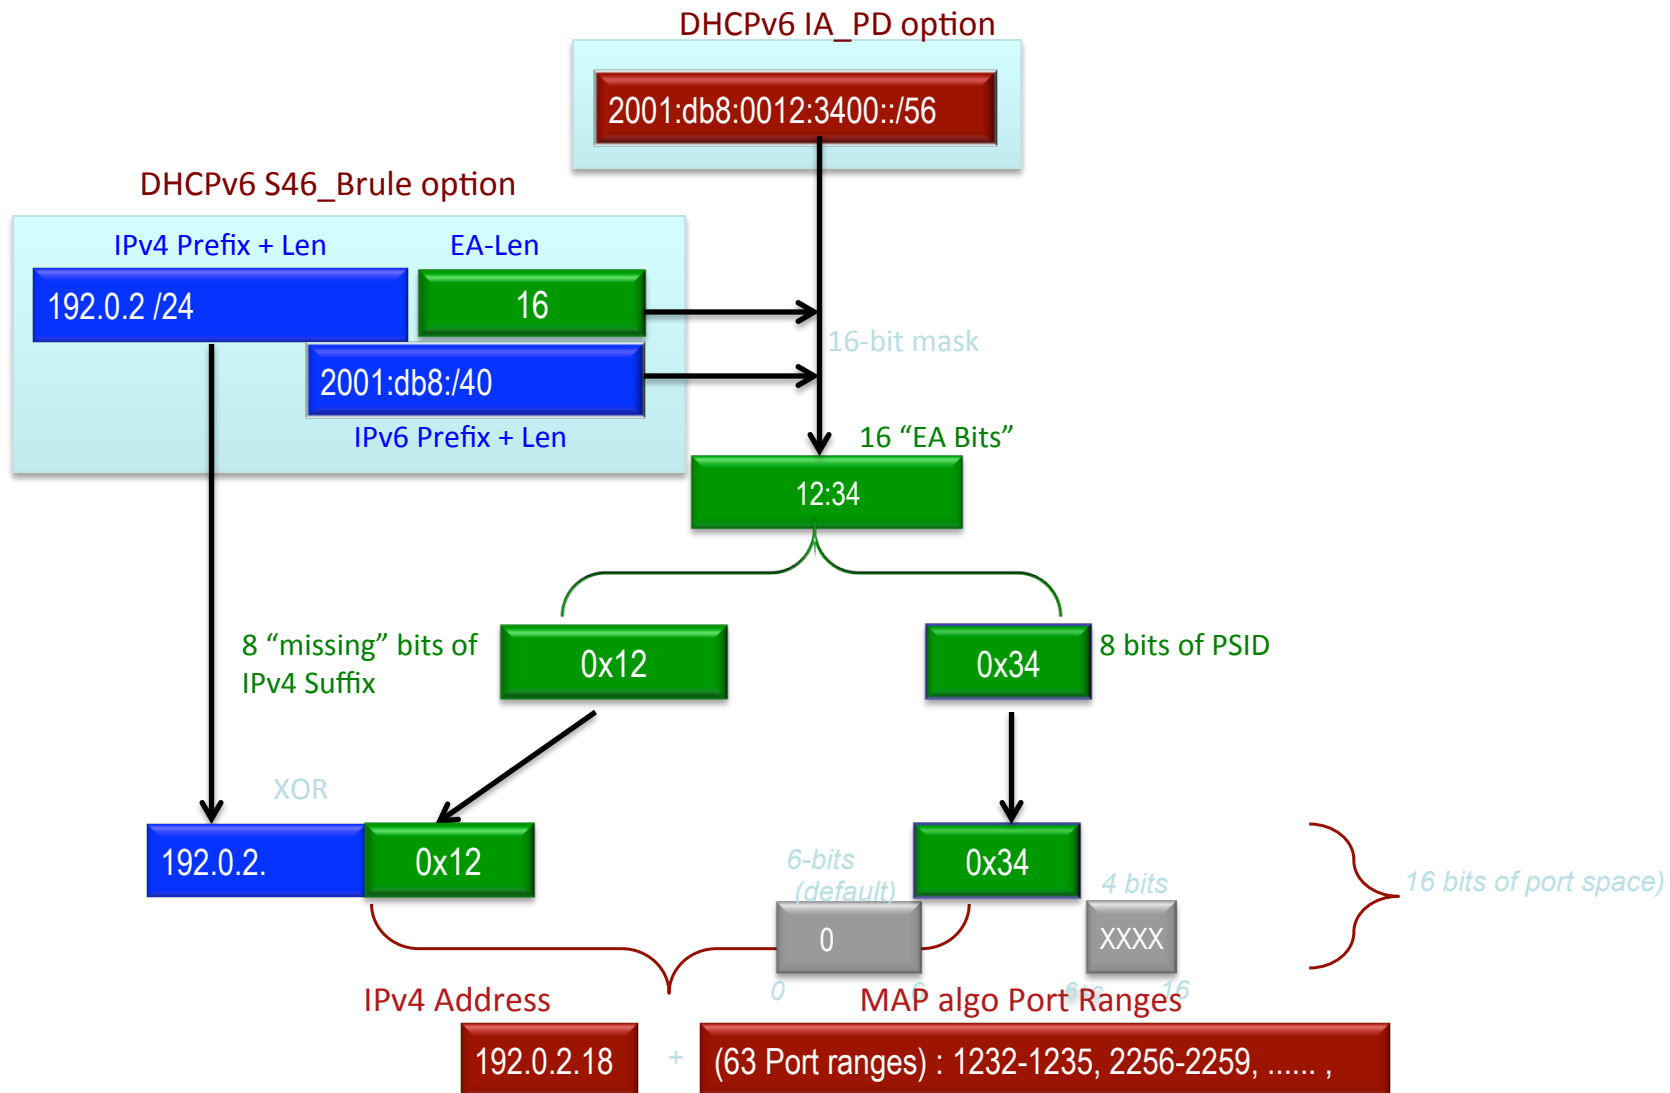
DHCPv6 IA_PD option

2001:db8:0012:3400::/56

DHCPv6 S46_Brule option

IPv4 Prefix + Len

EA-Len

192.0.2 /24

16

16-bit mask

2001:db8:/40

IPv6 Prefix + Len

16 “EA Bits”

12:34

8 “missing” bits of IPv4 Suffix

0x12

0x34

8 bits of PSID

XOR

192.0.2.

0x12

6-bits (default)

0x34

4 bits

16 bits of port space)

0

XXXX

0

6

16

IPv4 Address

MAP algo Port Ranges

192.0.2.18

+

(63 Port ranges) : 1232-1235, 2256-2259, ...... ,